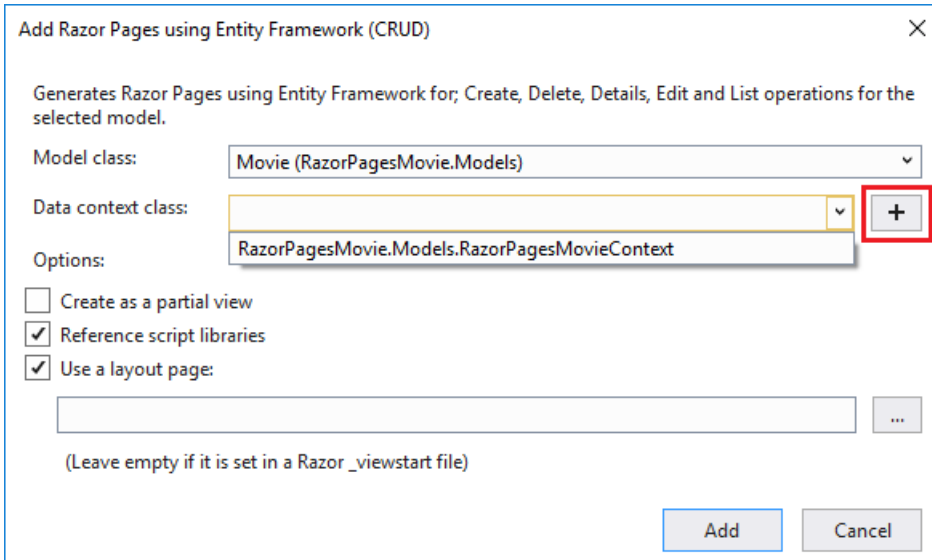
Add Razor Pages using Entity Framework (CRUD)

Generates Razor Pages using Entity Framework for; Create, Delete, Details, Edit and List operations for the selected model.

Model class: Movie (RazorPagesMovie.Models)

Data context class: +

RazorPagesMovie.Models.RazorPagesMovieContext

Options:

Create as a partial view

Reference script libraries

Use a layout page:

...

(Leave empty if it is set in a Razor _viewstart file)

Add

Cancel